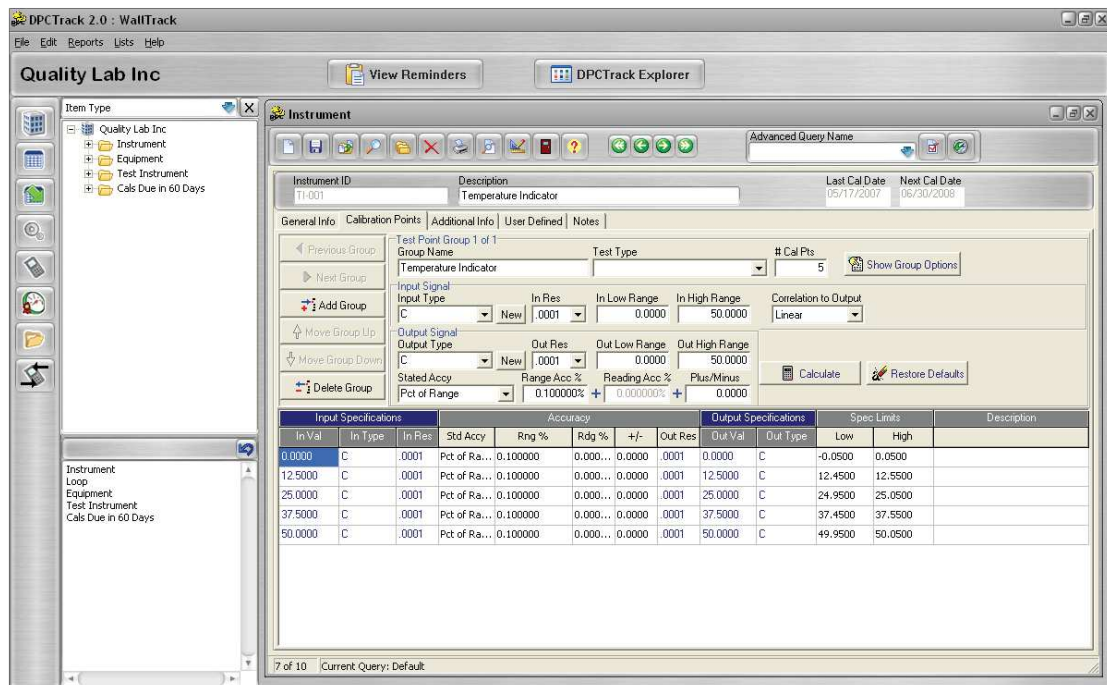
DPCTrack 2.0 : WallTrack

File Edit Reports Lists Help

Quality Lab Inc

View Reminders

DPCTrack Explorer

Item Type

Quality Lab Inc
Instrument
Equipment
Test Instrument
Cals Due in 60 Days

Instrument
Loop
Equipment
Test Instrument
Cals Due in 60 Days

Instrument

Advanced Query Name

Instrument ID
TI-001

Description
Temperature Indicator

Last Cal Date
05/17/2007

Next Cal Date
06/30/2008

General Info | Calibration Points | Additional Info | User Defined | Notes

Previous Group
Next Group
Add Group
Move Group Up
Move Group Down
Delete Group

Test Point Group 1 of 1
Group Name
Temperature Indicator
Test Type
# Cal Pts
5
Show Group Options

Input Signal
Input Type
C
New
In Res
.0001
In Low Range
0.0000
In High Range
50.0000
Correlation to Output
Linear

Output Signal
Output Type
C
New
Out Res
.0001
Out Low Range
0.0000
Out High Range
50.0000

Stated Accy
Pct of Range
Range Acc %
0.100000%
Reading Acc %
0.000000%
Plus/Minus
0.0000

Calculate
Restore Defaults

| Input Specifications | | | Accuracy | | | | | Output Specifications | | Spec Limits | | Description |
|---|---|---|---|---|---|---|---|---|---|---|---|---|
| In Val | In Type | In Res | Std Accy | Rng % | Rdg % | +/- | Out Res | Out Val | Out Type | Low | High | |
| 0.0000 | C | .0001 | Pct of Ra... | 0.100000 | 0.000... | 0.0000 | .0001 | 0.0000 | C | -0.0500 | 0.0500 | |
| 12.5000 | C | .0001 | Pct of Ra... | 0.100000 | 0.000... | 0.0000 | .0001 | 12.5000 | C | 12.4500 | 12.5500 | |
| 25.0000 | C | .0001 | Pct of Ra... | 0.100000 | 0.000... | 0.0000 | .0001 | 25.0000 | C | 24.9500 | 25.0500 | |
| 37.5000 | C | .0001 | Pct of Ra... | 0.100000 | 0.000... | 0.0000 | .0001 | 37.5000 | C | 37.4500 | 37.5500 | |
| 50.0000 | C | .0001 | Pct of Ra... | 0.100000 | 0.000... | 0.0000 | .0001 | 50.0000 | C | 49.9500 | 50.0500 | |

7 of 10 Current Query: Default